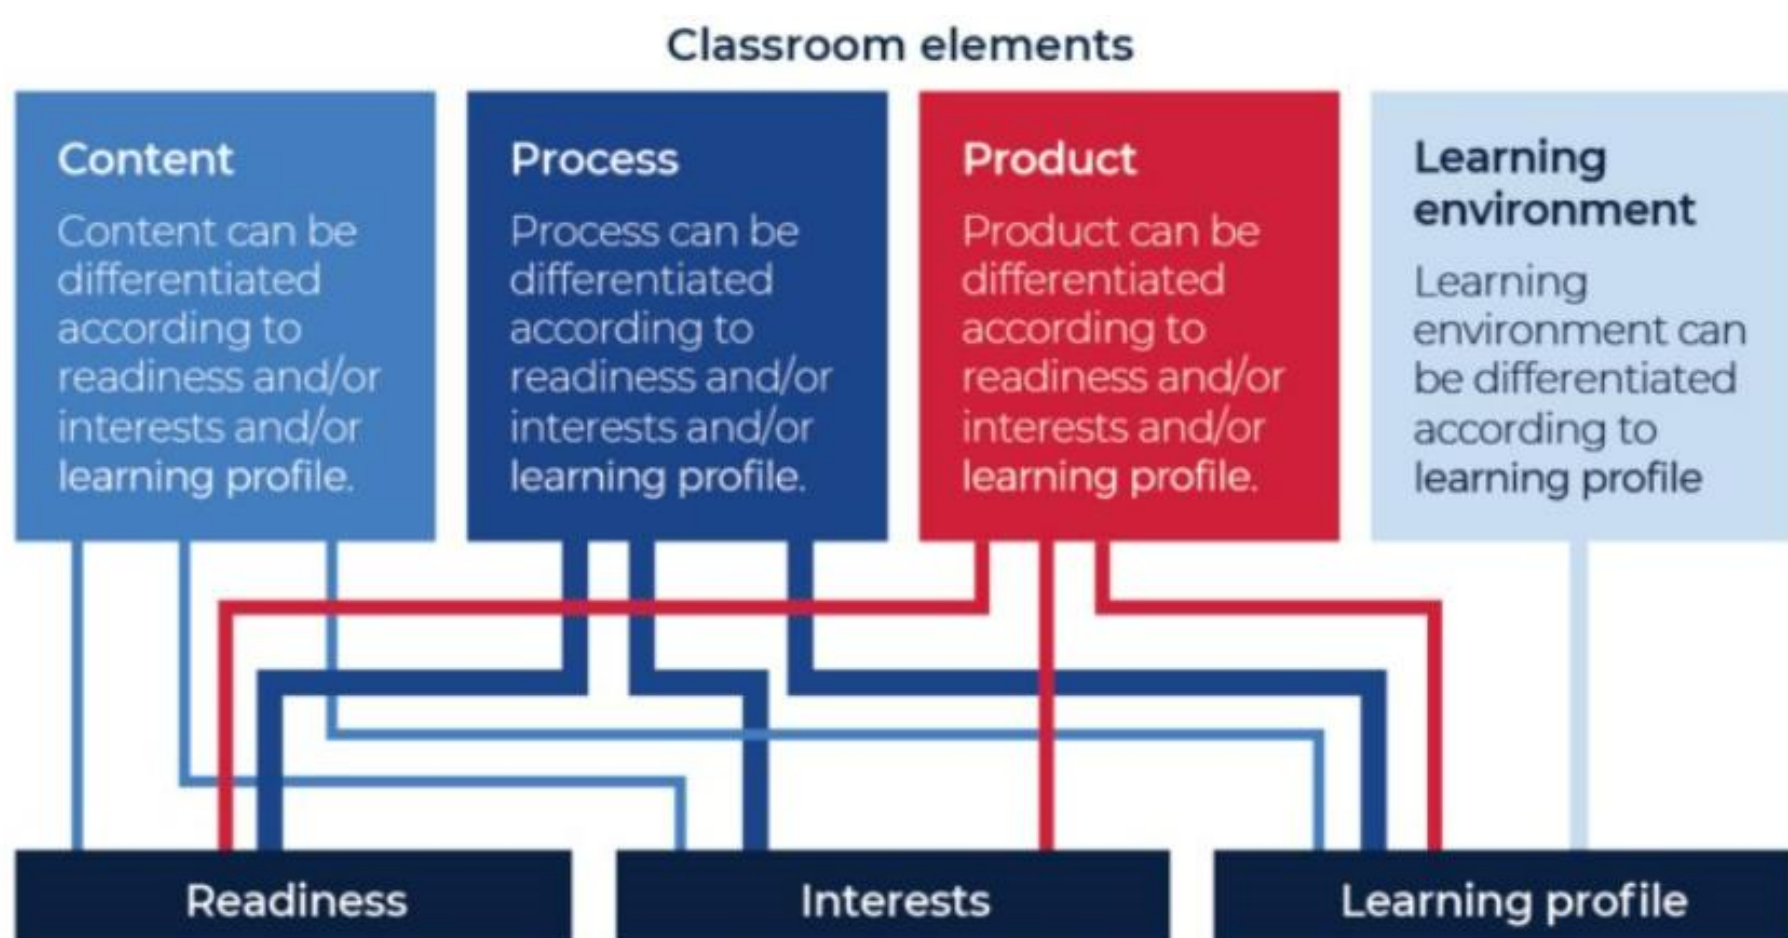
Classroom elements

Content
Content can be differentiated according to readiness and/or interests and/or learning profile.

Process
Process can be differentiated according to readiness and/or interests and/or learning profile.

Product
Product can be differentiated according to readiness and/or interests and/or learning profile.

Learning environment
Learning environment can be differentiated according to learning profile

Readiness

Interests

Learning profile